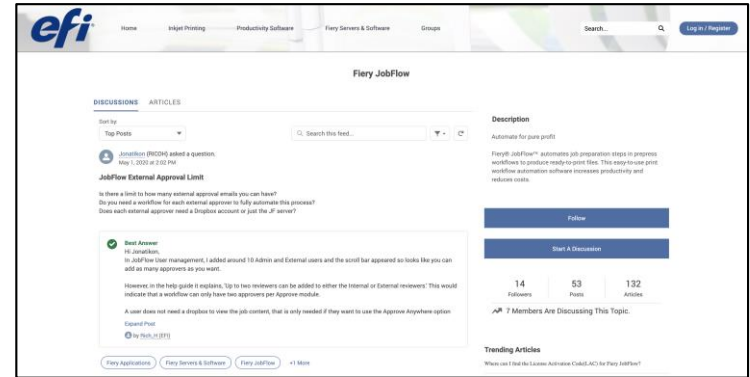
efi

Home Inkjet Printing Productivity Software Fiery Servers & Software Groups

Search...

Log In / Register

Fiery JobFlow

DISCUSSIONS ARTICLES

Sort by
Top Posts

Search this feed...

JonatIkon (RICOH) asked a question.
May 1, 2020 at 2:02 PM

JobFlow External Approval Limit

Is there a limit to how many external approval emails you can have?
Do you need a workflow for each external approver to fully automate this process?
Does each external approver need a Dropbox account or just the JF server?

Best Answer
Hi JonatIkon,
In JobFlow User management, I added around 10 Admin and External users and the scroll bar appeared so looks like you can add as many approvers as you want.

However, in the help guide it explains, 'Up to two reviewers can be added to either the Internal or External reviewers.' This would indicate that a workflow can only have two approvers per Approve module.

A user does not need a dropbox to view the job content, that is only needed if they want to use the Approve Anywhere option

Expand Post

by Rich_H (EFI)

Fiery Applications Fiery Servers & Software Fiery JobFlow +1 More

Description

Automate for pure profit

Fiery® JobFlow™ automates job preparation steps in prepress workflows to produce ready-to-print files. This easy-to-use print workflow automation software increases productivity and reduces costs.

Follow

Start A Discussion

14
Followers

53
Posts

132
Articles

7 Members Are Discussing This Topic.

Trending Articles

Where can I find the License Activation Code(LAC) for Fiery JobFlow?